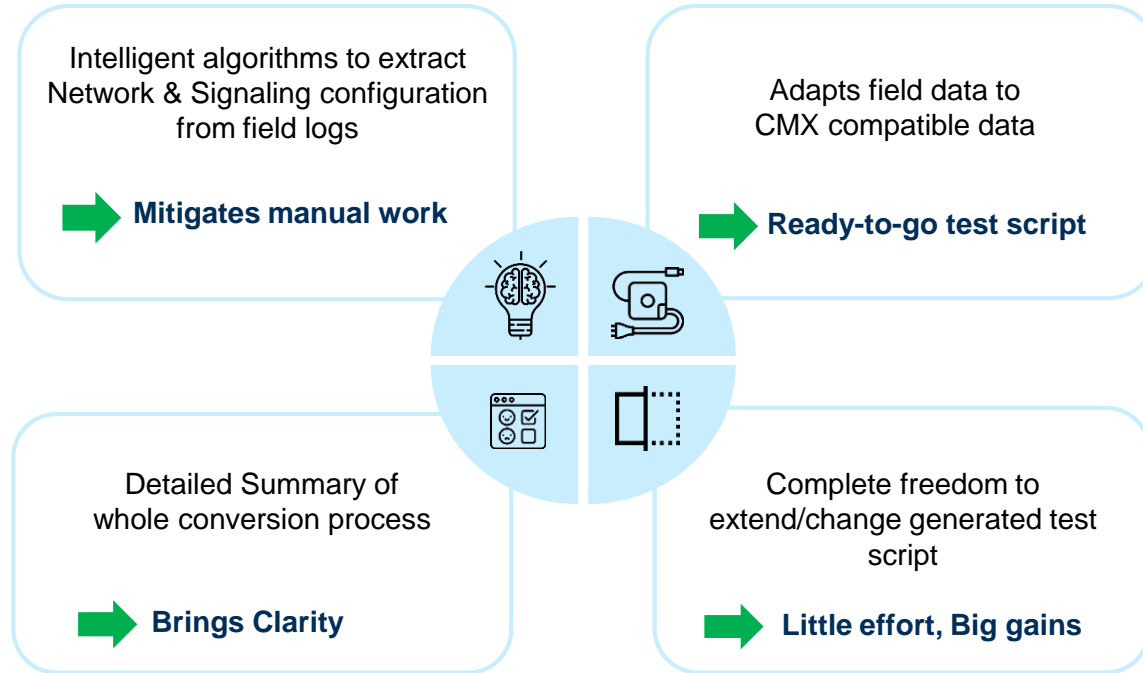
Intelligent algorithms to extract Network & Signaling configuration from field logs

Mitigates manual work

Adapts field data to CMX compatible data

Ready-to-go test script

Detailed Summary of whole conversion process

Brings Clarity

Complete freedom to extend/change generated test script

Little effort, Big gains